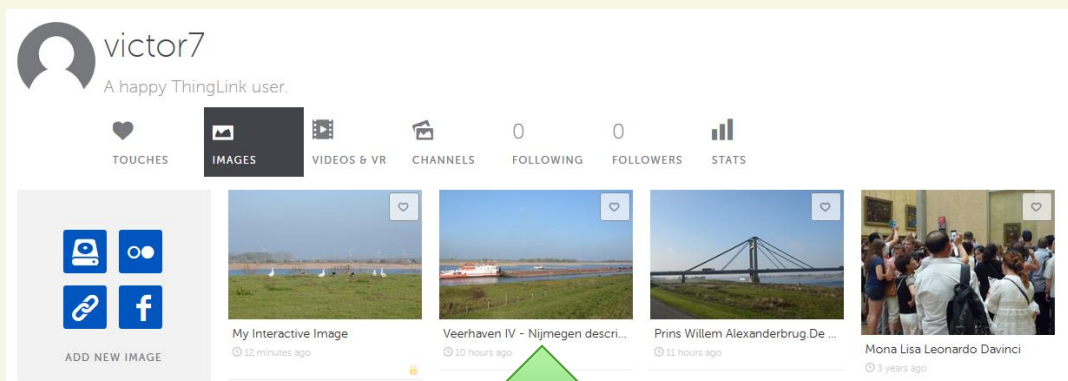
victor7

A happy ThingLink user.

TOUCHES

IMAGES

VIDEOS & VR

CHANNELS

0
FOLLOWING

0
FOLLOWERS

STATS

ADD NEW IMAGE

My Interactive Image
12 minutes ago

Veerhaven IV - Nijmegen descri...
10 hours ago

Prins Willem Alexanderbrug.De ...
11 hours ago

Mona Lisa Leonardo Davinci
3 years ago